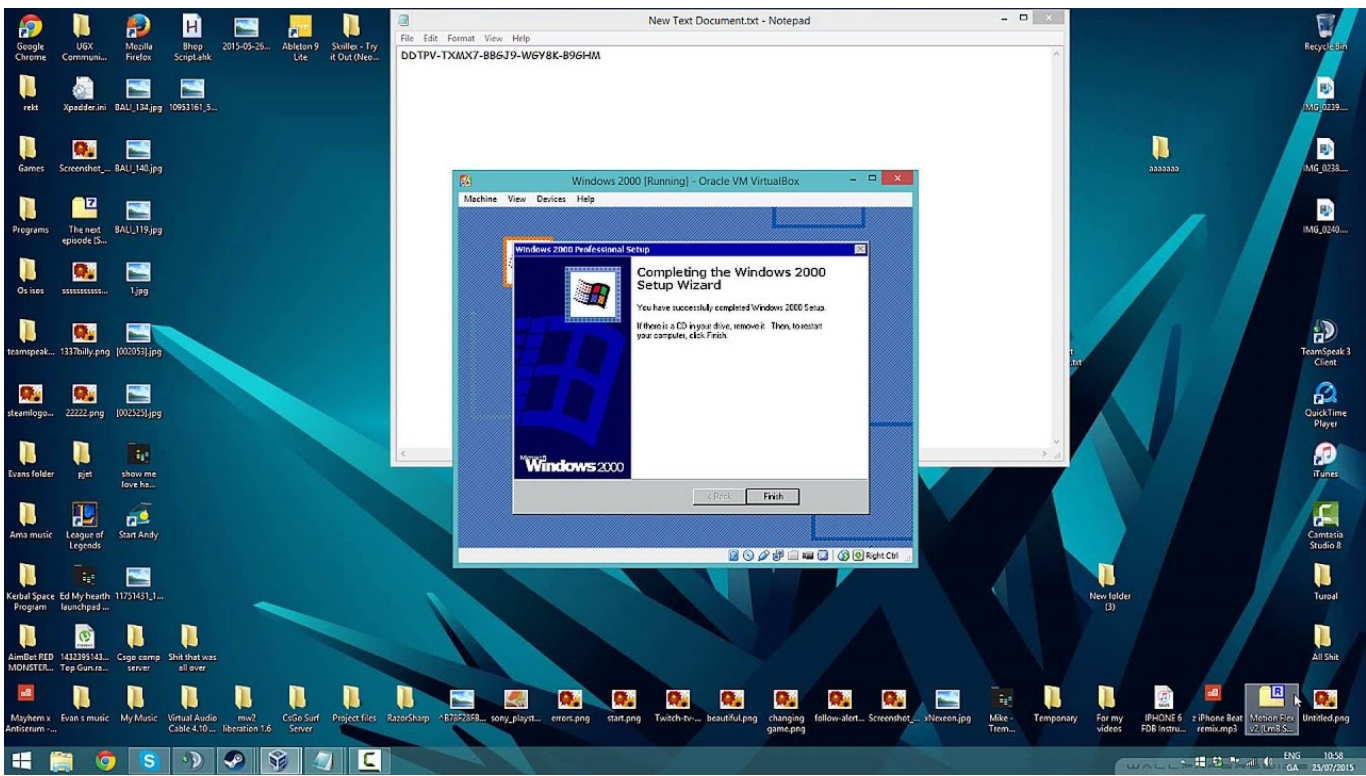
Google Chrome
UGX Communi...
Mozilla Firefox
Bhop Script.ahk
2015-05-26...
Ableton 9 Lite
Skillex - Try it Out (Neo...
rekt
Xpadder.ini
BALI_134.jpg
10953161_5...
Games
Screenshot_...
BALI_140.jpg
Programs
The next episode (S...
BALI_119.jpg
Os isos
sssssssssss...
1.jpg
teamspeak...
1337billy.png
[002053].jpg
steamlogo...
22222.png
[002525].jpg
Evans folder
pjet
show me love ha...
Ama music
League of Legends
Start Andy
Kerbal Space Program
Ed My hearth launchpad ...
11751431_1...
AimBot RED MONSTER...
1432395143... Top Gun.ra...
Csgo comp server
Shit that was all over
Mayhem x Antiserum -...
Evan s music
My Music
Virtual Audio Cable 4.10 ...
mw2 liberation 1.6
CsGo Surf Server
Project files
RazorSharp
^B78F28FB...
sony_playst...
errors.png
start.png
Twitch-tv-...
beautiful.png
changing game.png
follow-alert...
Screenshot_...
xNexeon.jpg
Mike - Trem...
Temporary
For my videos
IPHONE 6 FDB Instru...
z iPhone Beat remix.mp3
Motion Flex v2 (Lm8 S...
Untitled.png
Recycle Bin
IMG_0239....
IMG_0238....
IMG_0240....
aaaaaaa
TeamSpeak 3 Client
QuickTime Player
iTunes
Camtasia Studio 8
New folder (3)
Tutoal
All Shit

New Text Document.txt - Notepad
File Edit Format View Help
DDTPV-TXMX7-BBGJ9-W6Y8K-B96HM

Windows 2000 [Running] - Oracle VM VirtualBox
Machine View Devices Help

Windows 2000 Professional Setup
Completing the Windows 2000 Setup Wizard
You have successfully completed Windows 2000 Setup.
If there is a CD in your drive, remove it. Then, to restart your computer, click Finish.
Windows 2000
< Back
Finish
Right Ctrl

ENG GA
10:58
25/07/2015